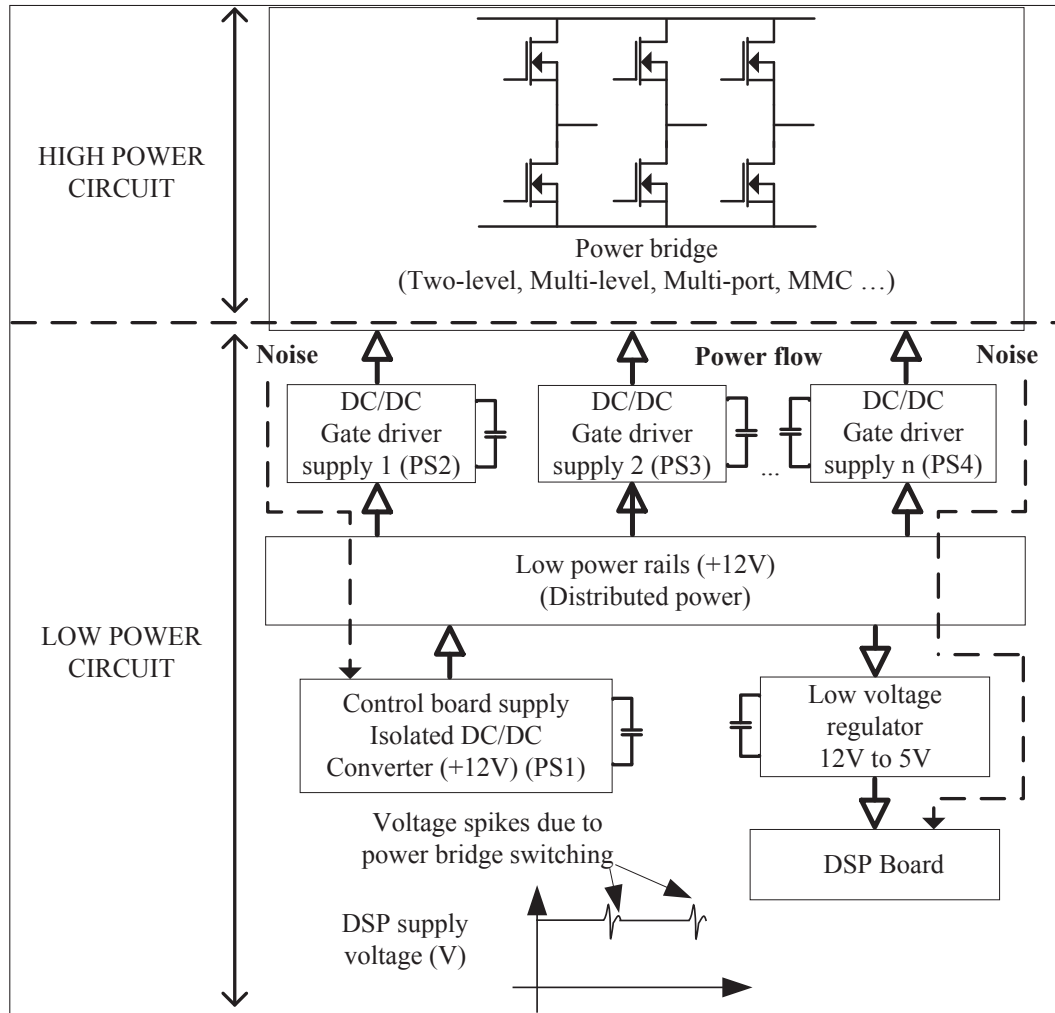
HIGH POWER CIRCUIT

Power bridge
(Two-level, Multi-level, Multi-port, MMC …)

Noise

Power flow

Noise

DC/DC
Gate driver
supply 1 (PS2)

DC/DC
Gate driver
supply 2 (PS3)

...

DC/DC
Gate driver
supply n (PS4)

Low power rails (+12V)
(Distributed power)

LOW POWER CIRCUIT

Control board supply
Isolated DC/DC
Converter (+12V) (PS1)

Low voltage
regulator
12V to 5V

Voltage spikes due to
power bridge switching

DSP Board

DSP supply
voltage (V)